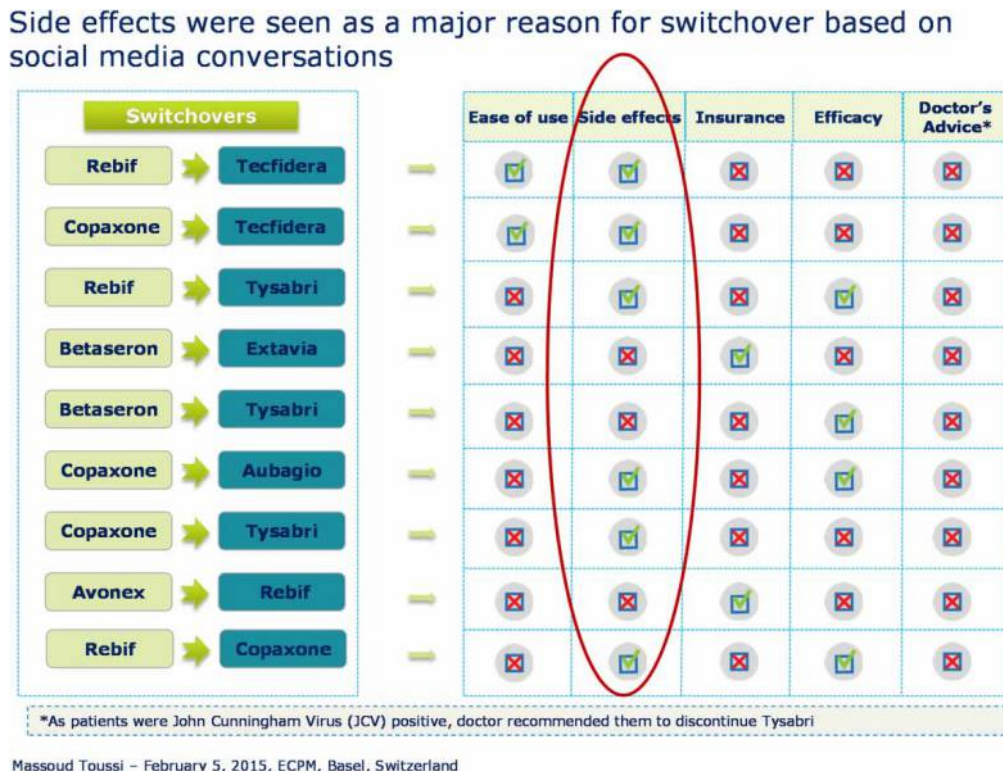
Side effects were seen as a major reason for switchover based on social media conversations

Switchovers

| Switchovers | | Ease of use | Side effects | Insurance | Efficacy | Doctor's Advice* |
|---|---|---|---|---|---|---|
| Rebif | Tecfidera | ☑ | ☑ | ☒ | ☒ | ☒ |
| Copaxone | Tecfidera | ☑ | ☑ | ☒ | ☒ | ☒ |
| Rebif | Tysabri | ☒ | ☑ | ☒ | ☑ | ☒ |
| Betaseron | Extavia | ☒ | ☒ | ☑ | ☒ | ☒ |
| Betaseron | Tysabri | ☒ | ☒ | ☒ | ☑ | ☒ |
| Copaxone | Aubagio | ☒ | ☑ | ☒ | ☑ | ☒ |
| Copaxone | Tysabri | ☒ | ☑ | ☒ | ☒ | ☒ |
| Avonex | Rebif | ☒ | ☒ | ☑ | ☒ | ☒ |
| Rebif | Copaxone | ☒ | ☑ | ☒ | ☑ | ☒ |

*As patients were John Cunningham Virus (JCV) positive, doctor recommended them to discontinue Tysabri

Massoud Toussi – February 5, 2015, ECPM, Basel, Switzerland